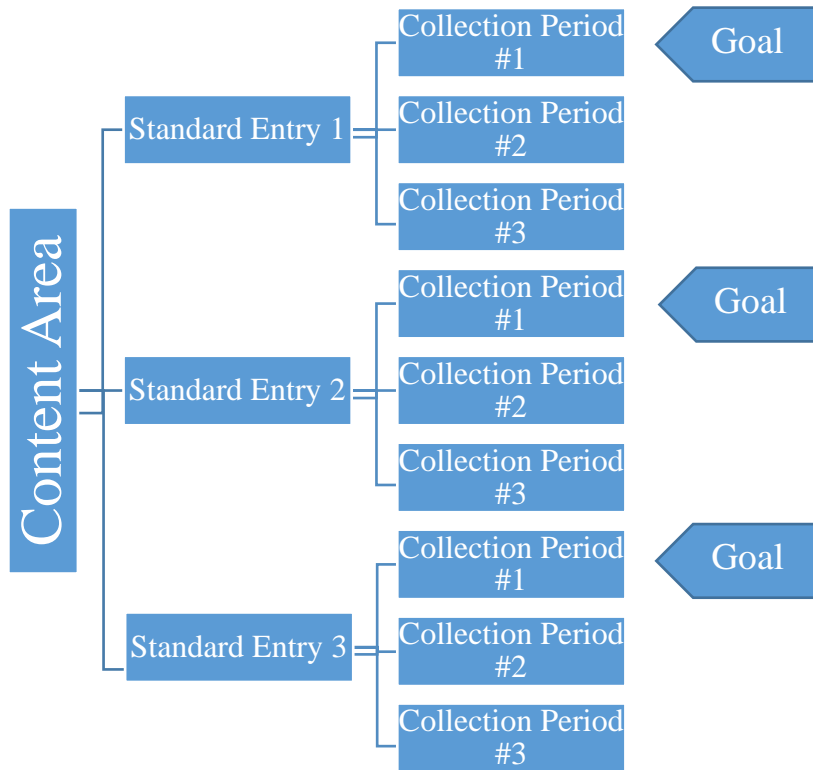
Content Area

Standard Entry 1

Collection Period #1

Goal

Collection Period #2

Collection Period #3

Standard Entry 2

Collection Period #1

Goal

Collection Period #2

Collection Period #3

Standard Entry 3

Collection Period #1

Goal

Collection Period #2

Collection Period #3